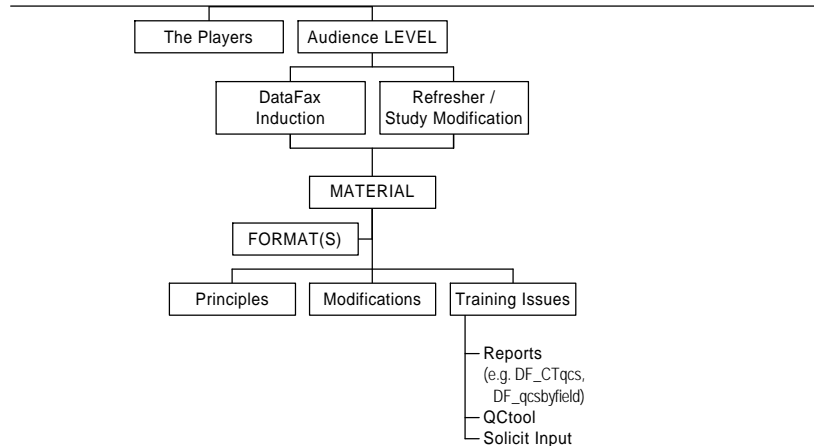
The Players

Audience LEVEL

DataFax Induction

Refresher / Study Modification

MATERIAL

FORMAT(S)

Principles

Modifications

Training Issues

Reports (e.g. DF_CTqcs, DF_qcsbyfield)

QCtool

Solicit Input